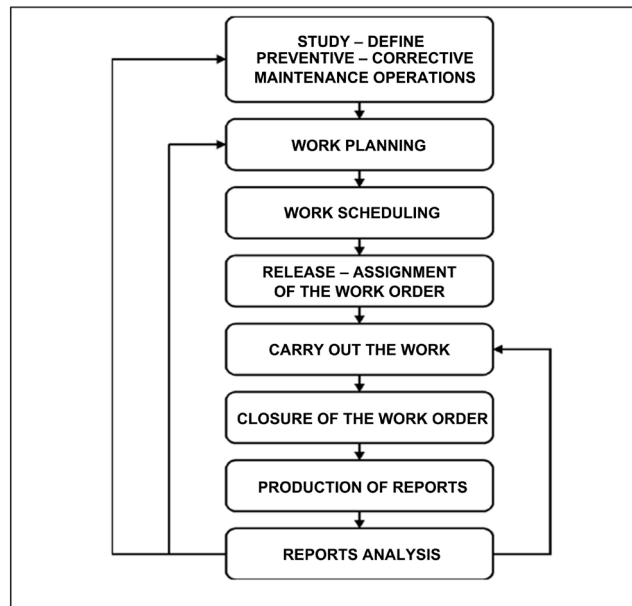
STUDY – DEFINE PREVENTIVE – CORRECTIVE MAINTENANCE OPERATIONS

WORK PLANNING

WORK SCHEDULING

RELEASE – ASSIGNMENT OF THE WORK ORDER

CARRY OUT THE WORK

CLOSURE OF THE WORK ORDER

PRODUCTION OF REPORTS

REPORTS ANALYSIS